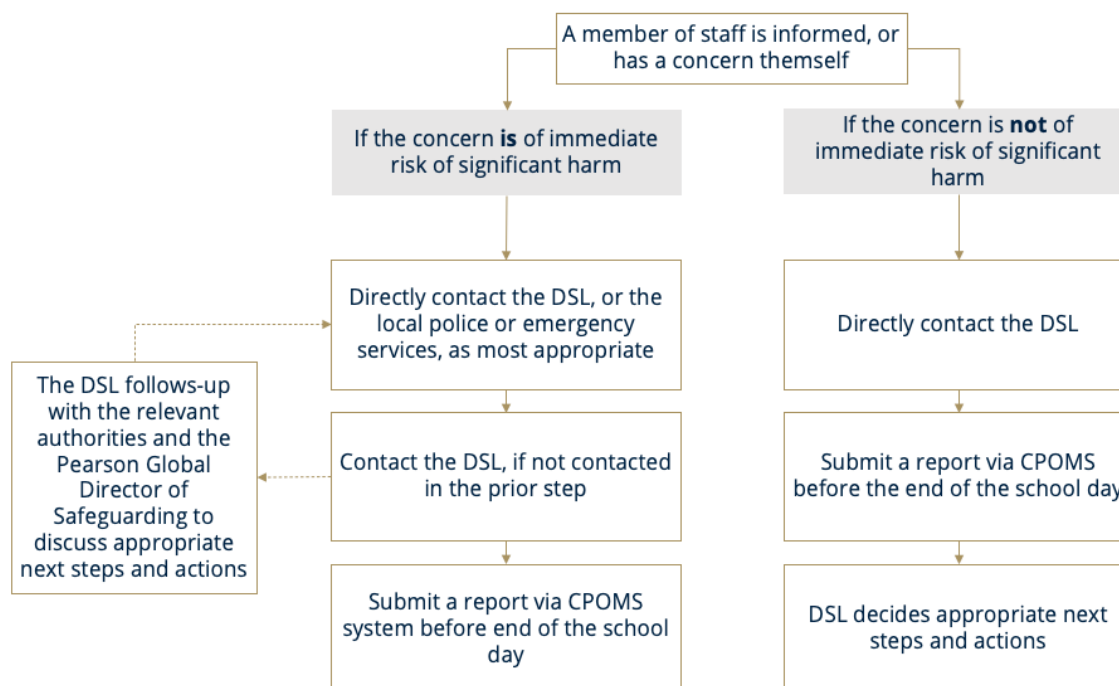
A member of staff is informed, or has a concern themself

If the concern is of immediate risk of significant harm

If the concern is not of immediate risk of significant harm

Directly contact the DSL, or the local police or emergency services, as most appropriate

Directly contact the DSL

The DSL follows-up with the relevant authorities and the Pearson Global Director of Safeguarding to discuss appropriate next steps and actions

Contact the DSL, if not contacted in the prior step

Submit a report via CPOMS before the end of the school day

Submit a report via CPOMS system before end of the school day

DSL decides appropriate next steps and actions